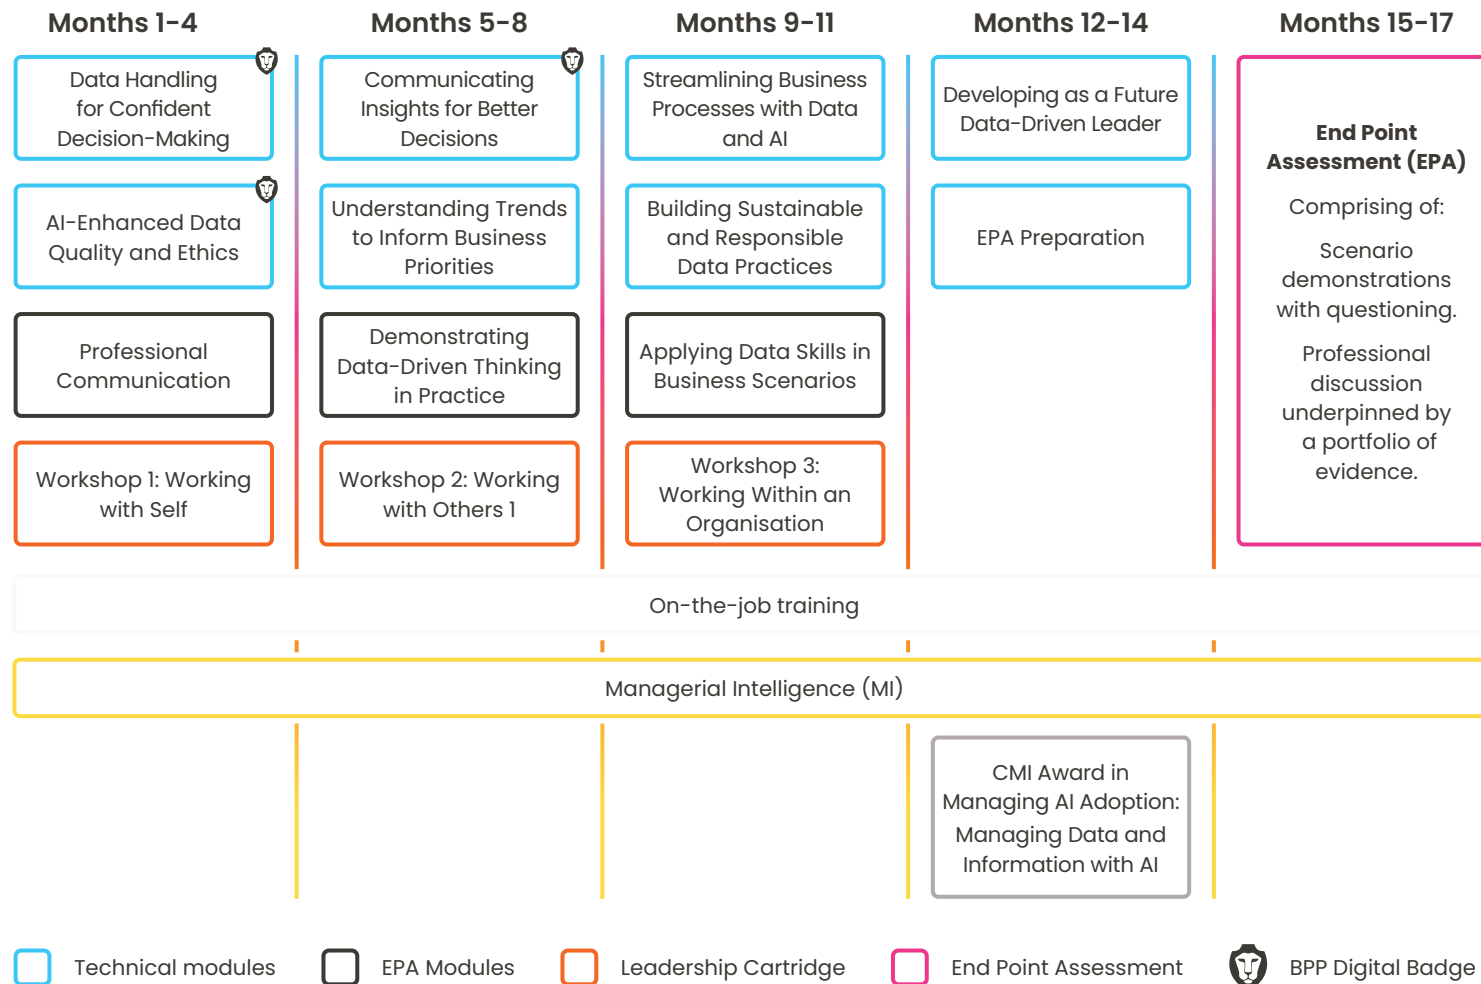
Months 1-4

Data Handling for Confident Decision-Making

AI-Enhanced Data Quality and Ethics

Professional Communication

Workshop 1: Working with Self

Months 5-8

Communicating Insights for Better Decisions

Understanding Trends to Inform Business Priorities

Demonstrating Data-Driven Thinking in Practice

Workshop 2: Working with Others 1

Months 9-11

Streamlining Business Processes with Data and AI

Building Sustainable and Responsible Data Practices

Applying Data Skills in Business Scenarios

Workshop 3: Working Within an Organisation

Months 12-14

Developing as a Future Data-Driven Leader

EPA Preparation

Months 15-17

**End Point Assessment (EPA)**

Comprising of:

Scenario demonstrations with questioning.

Professional discussion underpinned by a portfolio of evidence.

On-the-job training

Managerial Intelligence (MI)

CMI Award in Managing AI Adoption: Managing Data and Information with AI

Technical modules

EPA Modules

Leadership Cartridge

End Point Assessment

BPP Digital Badge